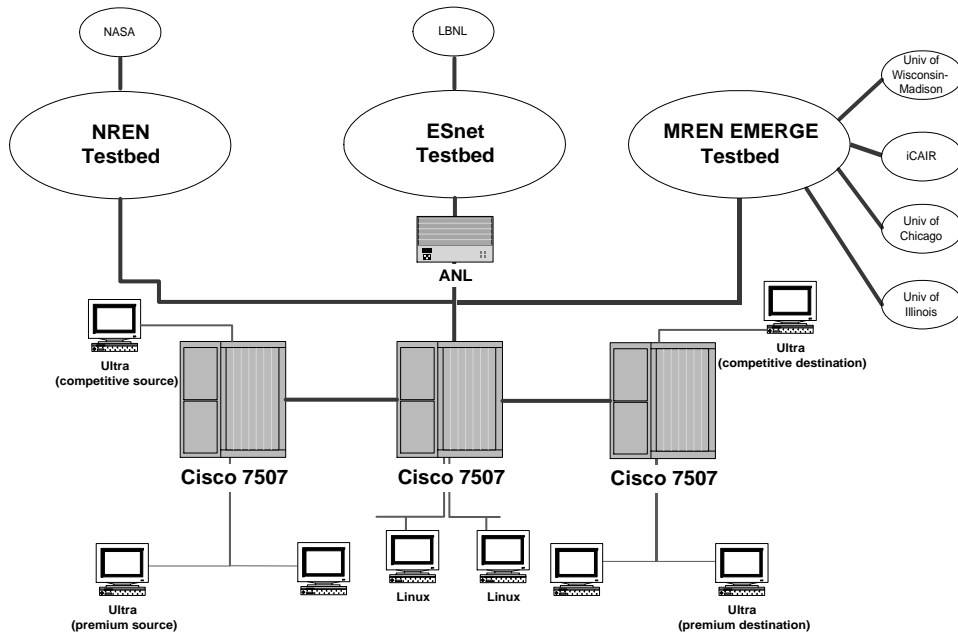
NASA

LBNL

NREN Testbed

ESnet Testbed

MREN EMERGE Testbed

Univ of Wisconsin-Madison

iCAIR

Univ of Chicago

Univ of Illinois

ANL

Ultra (competitive source)

Ultra (competitive destination)

Cisco 7507

Cisco 7507

Cisco 7507

Linux

Linux

Ultra (premium source)

Ultra (premium destination)